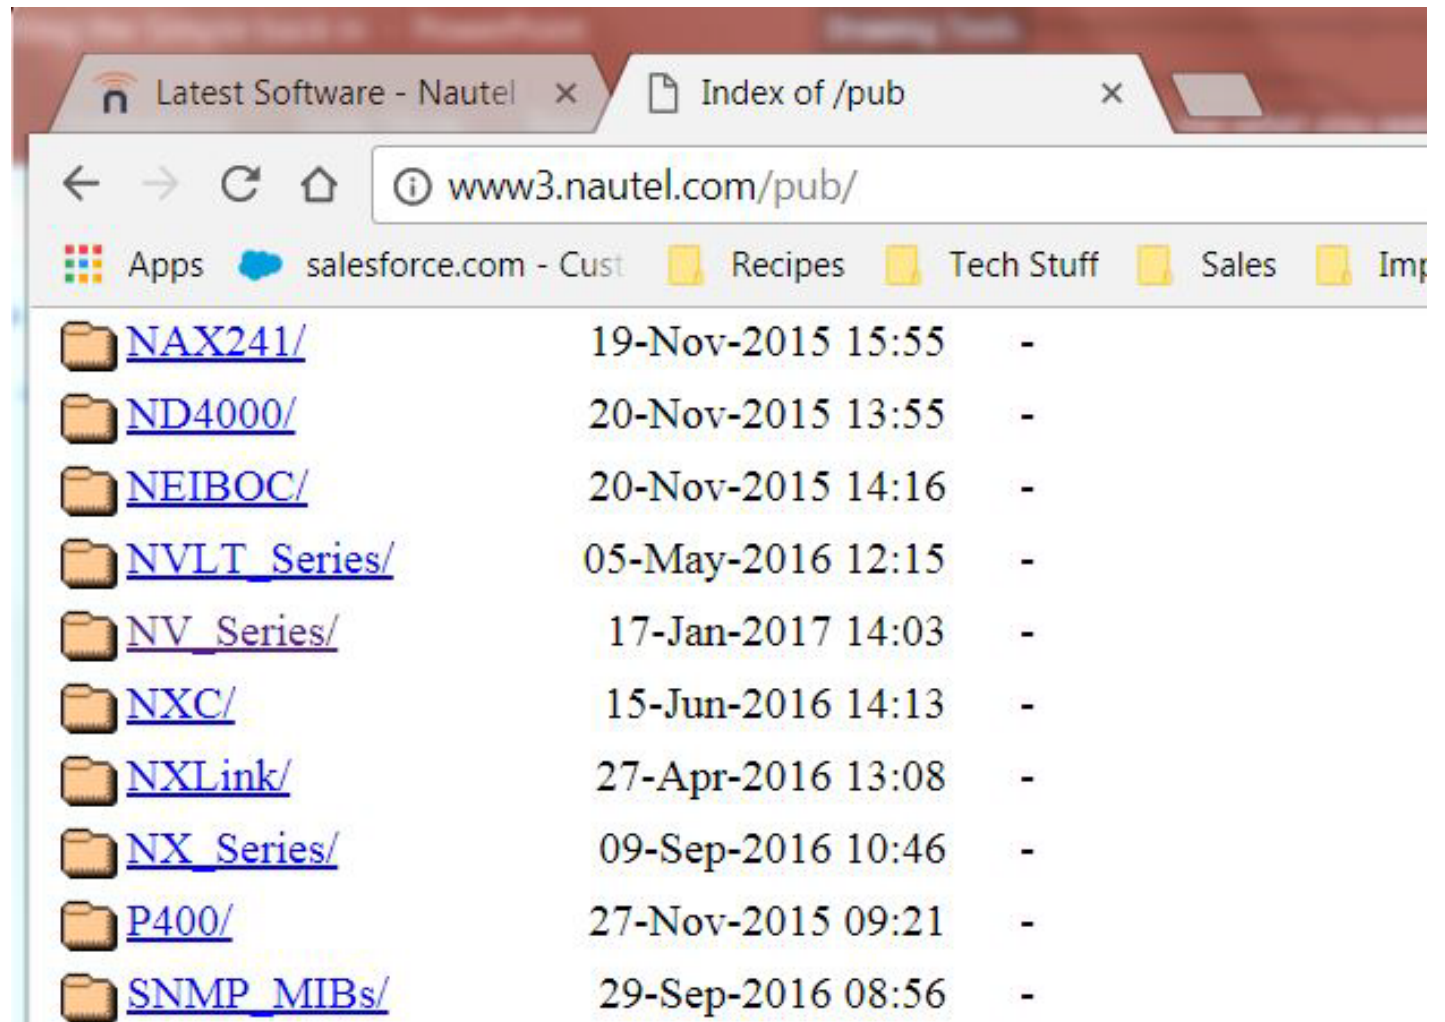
Latest Software - Nautel ×
Index of /pub ×

www3.nautel.com/pub/

Apps salesforce.com - Cust Recipes Tech Stuff Sales Imp

| | | |
|---|---|---|
| NAX241/ | 19-Nov-2015 15:55 | - |
| ND4000/ | 20-Nov-2015 13:55 | - |
| NEIBOC/ | 20-Nov-2015 14:16 | - |
| NVLT_Series/ | 05-May-2016 12:15 | - |
| NV_Series/ | 17-Jan-2017 14:03 | - |
| NXC/ | 15-Jun-2016 14:13 | - |
| NXLink/ | 27-Apr-2016 13:08 | - |
| NX_Series/ | 09-Sep-2016 10:46 | - |
| P400/ | 27-Nov-2015 09:21 | - |
| SNMP_MIBs/ | 29-Sep-2016 08:56 | - |